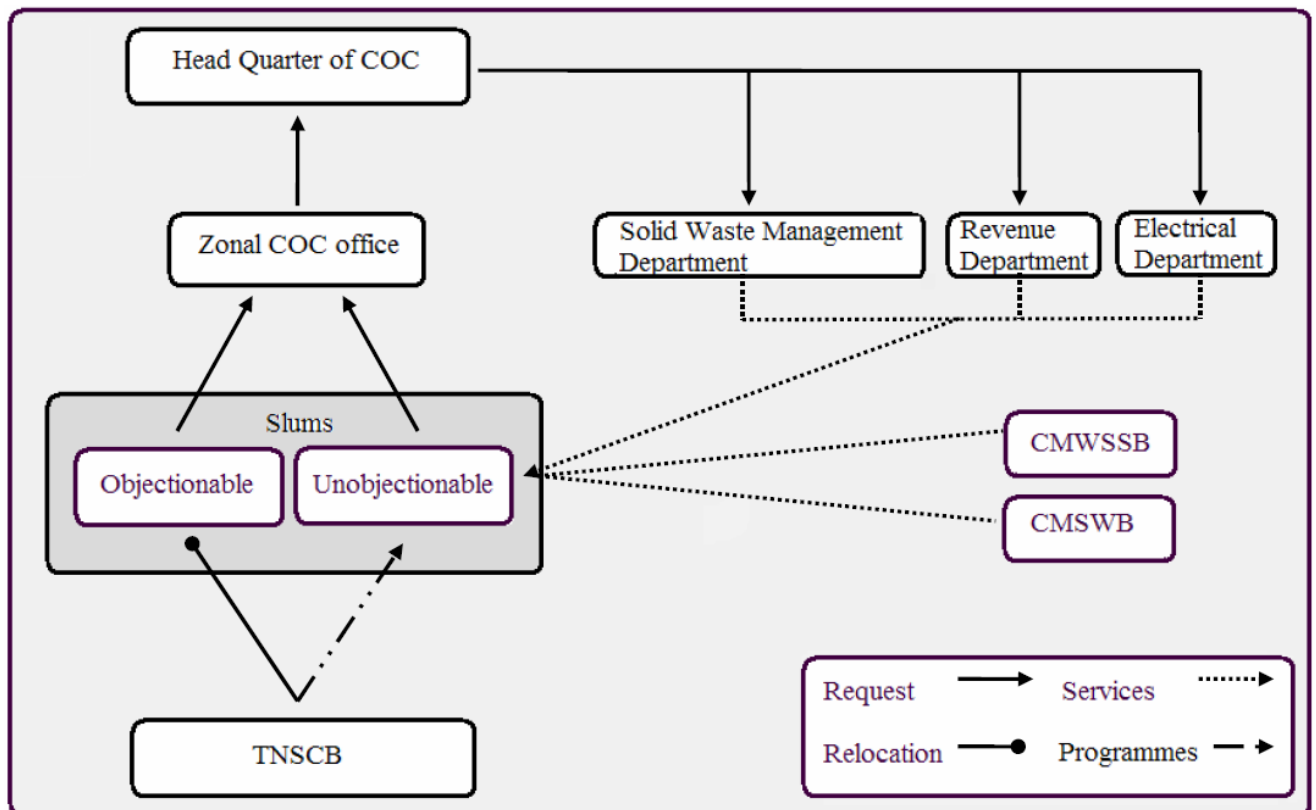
Head Quarter of COC

Zonal COC office

Solid Waste Management Department

Revenue Department

Electrical Department

Slums

Objectionable

Unobjectionable

CMWSSB

CMSWB

TNSCB

Request

Services

Relocation

Programmes